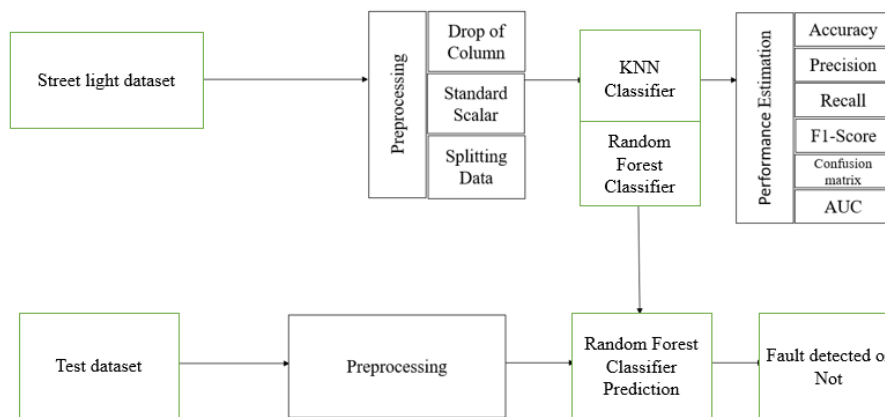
Street light dataset

Preprocessing

Drop of Column

Standard Scalar

Splitting Data

KNN Classifier

Random Forest Classifier

Performance Estimation

Accuracy

Precision

Recall

F1-Score

Confusion matrix

AUC

Test dataset

Preprocessing

Random Forest Classifier Prediction

Fault detected o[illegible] Not